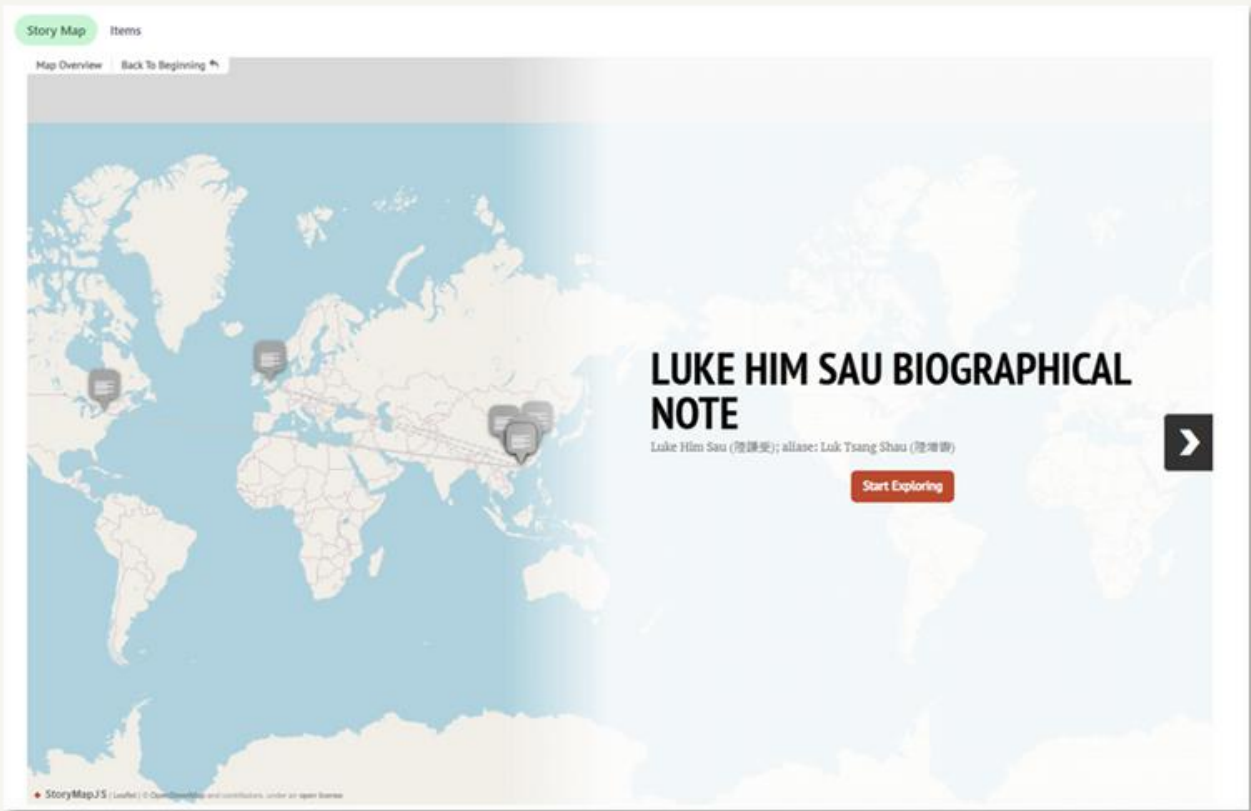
Story Map Items

Map Overview Back To Beginning

LUKE HIM SAU BIOGRAPHICAL NOTE

Luke Him Sau (陸謙受); alias: Luk Tsang Shau ([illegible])

Start Exploring

StoryMapJS | Leaflet | © OpenStreetMap and contributors, under an open license